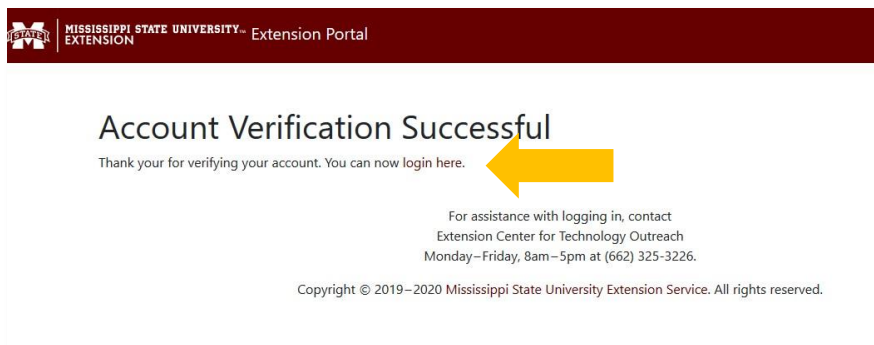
STATE MISSISSIPPI STATE UNIVERSITY™ EXTENSION Extension Portal

Account Verification Successful

Thank your for verifying your account. You can now login here.

For assistance with logging in, contact
Extension Center for Technology Outreach
Monday–Friday, 8am–5pm at (662) 325-3226.

Copyright © 2019–2020 Mississippi State University Extension Service. All rights reserved.